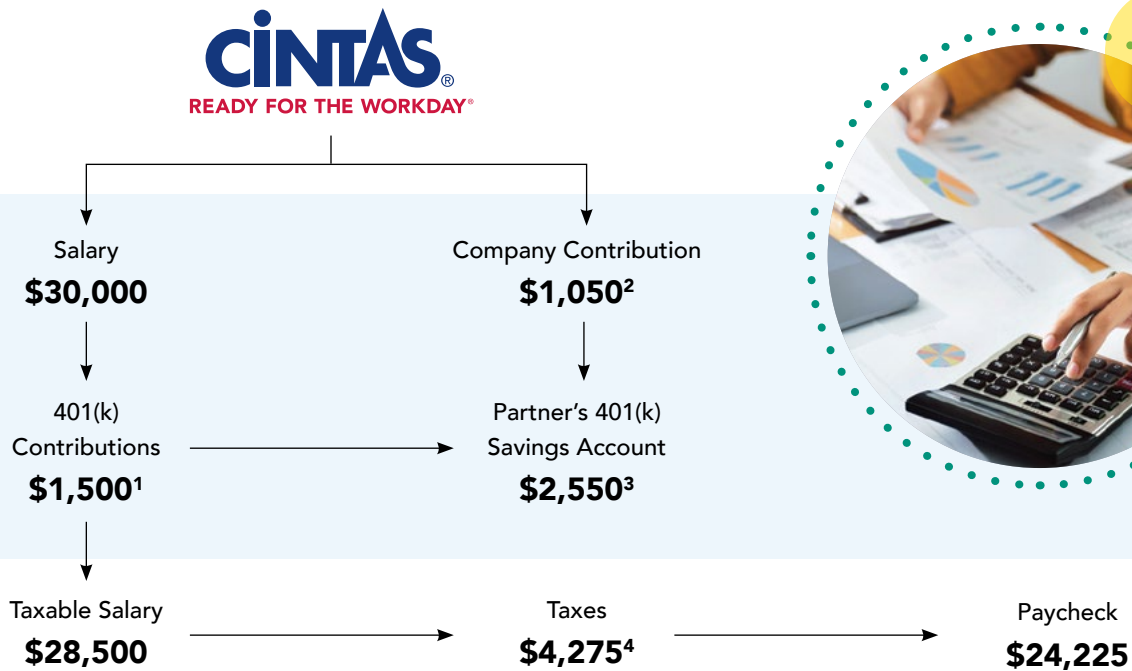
CINTAS®
READY FOR THE WORKDAY®

Salary
$30,000

Company Contribution
$1,050²

401(k)
Contributions
$1,500¹

Partner's 401(k)
Savings Account
$2,550³

Taxable Salary
$28,500

Taxes
$4,275⁴

Paycheck
$24,225